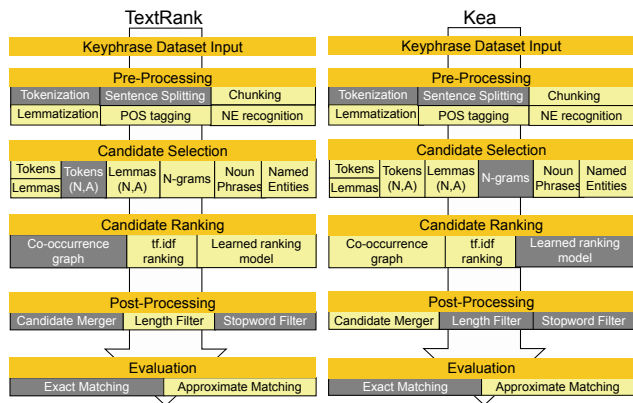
TextRank

Keyphrase Dataset Input

Pre-Processing

Tokenization | Sentence Splitting | Chunking

Lemmatization | POS tagging | NE recognition

Candidate Selection

Tokens | Lemmas | Tokens (N,A) | Lemmas (N,A) | N-grams | Noun Phrases | Named Entities

Candidate Ranking

Co-occurrence graph | tf.idf ranking | Learned ranking model

Post-Processing

Candidate Merger | Length Filter | Stopword Filter

Evaluation

Exact Matching | Approximate Matching

Kea

Keyphrase Dataset Input

Pre-Processing

Tokenization | Sentence Splitting | Chunking

Lemmatization | POS tagging | NE recognition

Candidate Selection

Tokens | Lemmas | Tokens (N,A) | Lemmas (N,A) | N-grams | Noun Phrases | Named Entities

Candidate Ranking

Co-occurrence graph | tf.idf ranking | Learned ranking model

Post-Processing

Candidate Merger | Length Filter | Stopword Filter

Evaluation

Exact Matching | Approximate Matching